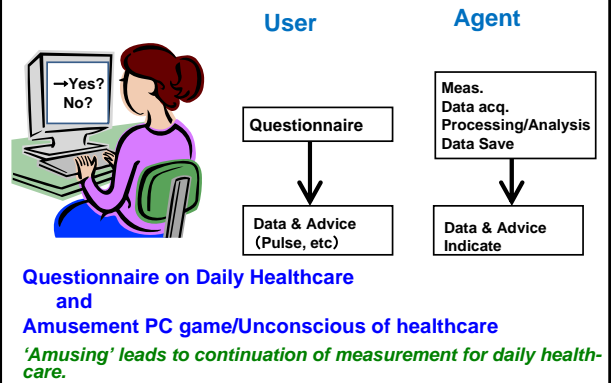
→Yes?
No?

User

Questionnaire

Data & Advice
（Pulse, etc）

Agent

Meas.
Data acq.
Processing/Analysis
Data Save

Data & Advice
Indicate

Questionnaire on Daily Healthcare
and
Amusement PC game/Unconscious of healthcare

'Amusing' leads to continuation of measurement for daily healthcare.